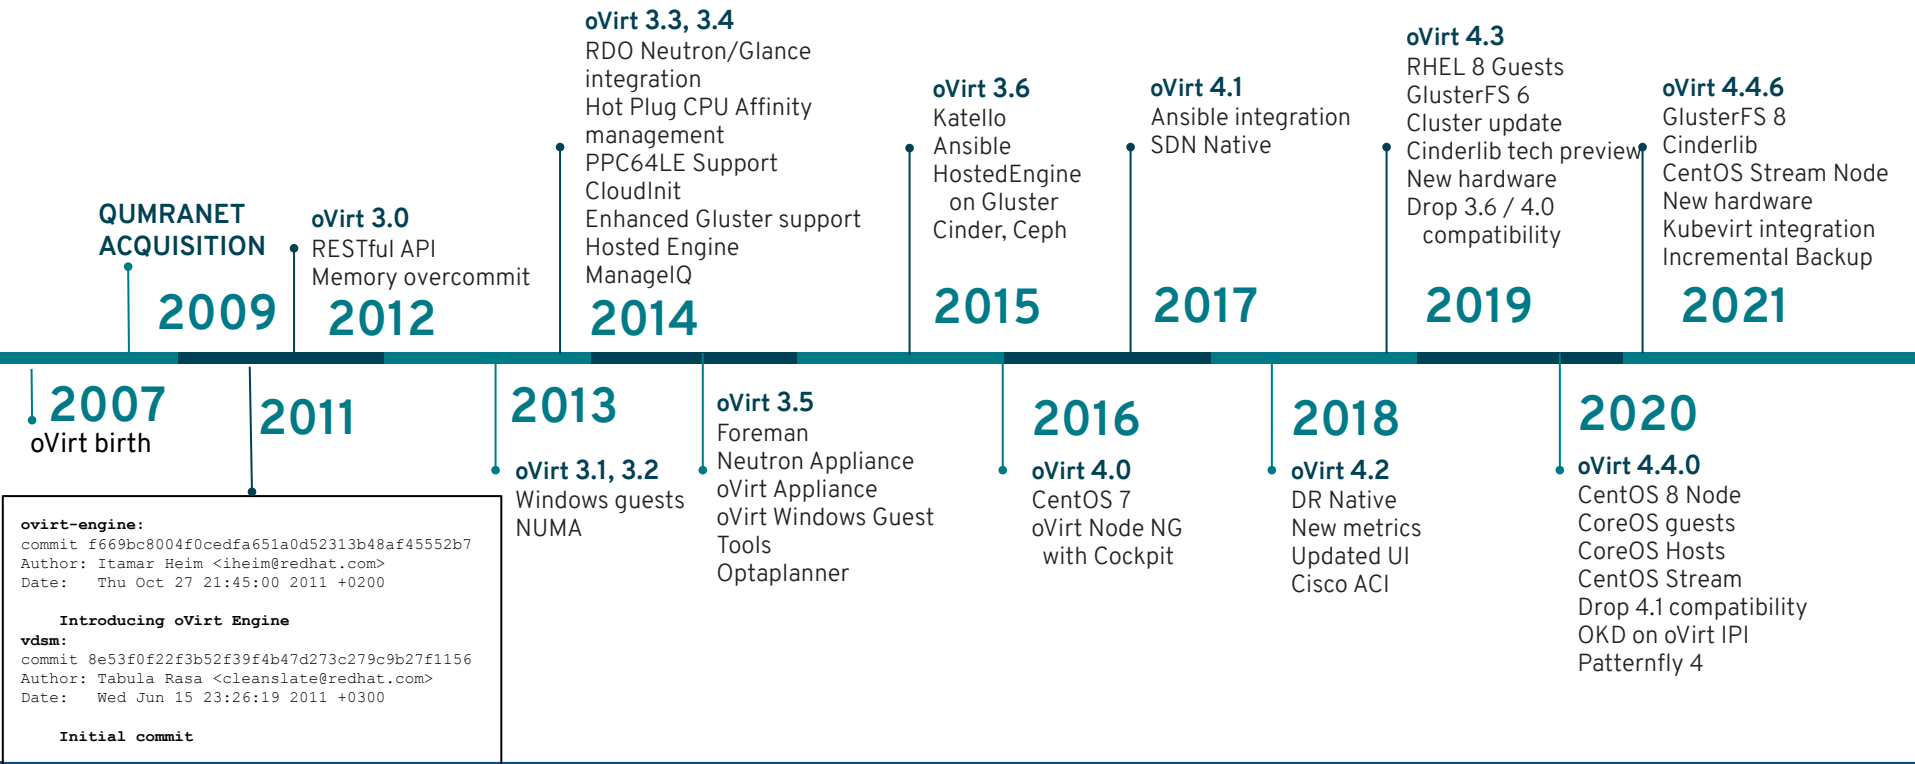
QUMRANET ACQUISITION
2009

oVirt 3.0
RESTful API
Memory overcommit
2012

oVirt 3.3, 3.4
RDO Neutron/Glance integration
Hot Plug CPU Affinity management
PPC64LE Support
CloudInit
Enhanced Gluster support
Hosted Engine
ManageIQ
2014

oVirt 3.6
Katello
Ansible
HostedEngine on Gluster
Cinder, Ceph
2015

oVirt 4.1
Ansible integration
SDN Native
2017

oVirt 4.3
RHEL 8 Guests
GlusterFS 6
Cluster update
Cinderlib tech preview
New hardware
Drop 3.6 / 4.0 compatibility
2019

oVirt 4.4.6
GlusterFS 8
Cinderlib
CentOS Stream Node
New hardware
Kubevirt integration
Incremental Backup
2021

2007
oVirt birth

2011

ovirt-engine:
commit f669bc8004f0cedfa651a0d52313b48af45552b7
Author: Itamar Heim <iheim@redhat.com>
Date: Thu Oct 27 21:45:00 2011 +0200

Introducing oVirt Engine
vdsm:
commit 8e53f0f22f3b52f39f4b47d273c279c9b27f1156
Author: Tabula Rasa <cleanslate@redhat.com>
Date: Wed Jun 15 23:26:19 2011 +0300

Initial commit

2013
oVirt 3.1, 3.2
Windows guests
NUMA

oVirt 3.5
Foreman
Neutron Appliance
oVirt Appliance
oVirt Windows Guest Tools
Optaplanner

2016
oVirt 4.0
CentOS 7
oVirt Node NG with Cockpit

2018
oVirt 4.2
DR Native
New metrics
Updated UI
Cisco ACI

2020
oVirt 4.4.0
CentOS 8 Node
CoreOS guests
CoreOS Hosts
CentOS Stream
Drop 4.1 compatibility
OKD on oVirt IPI
Patternfly 4